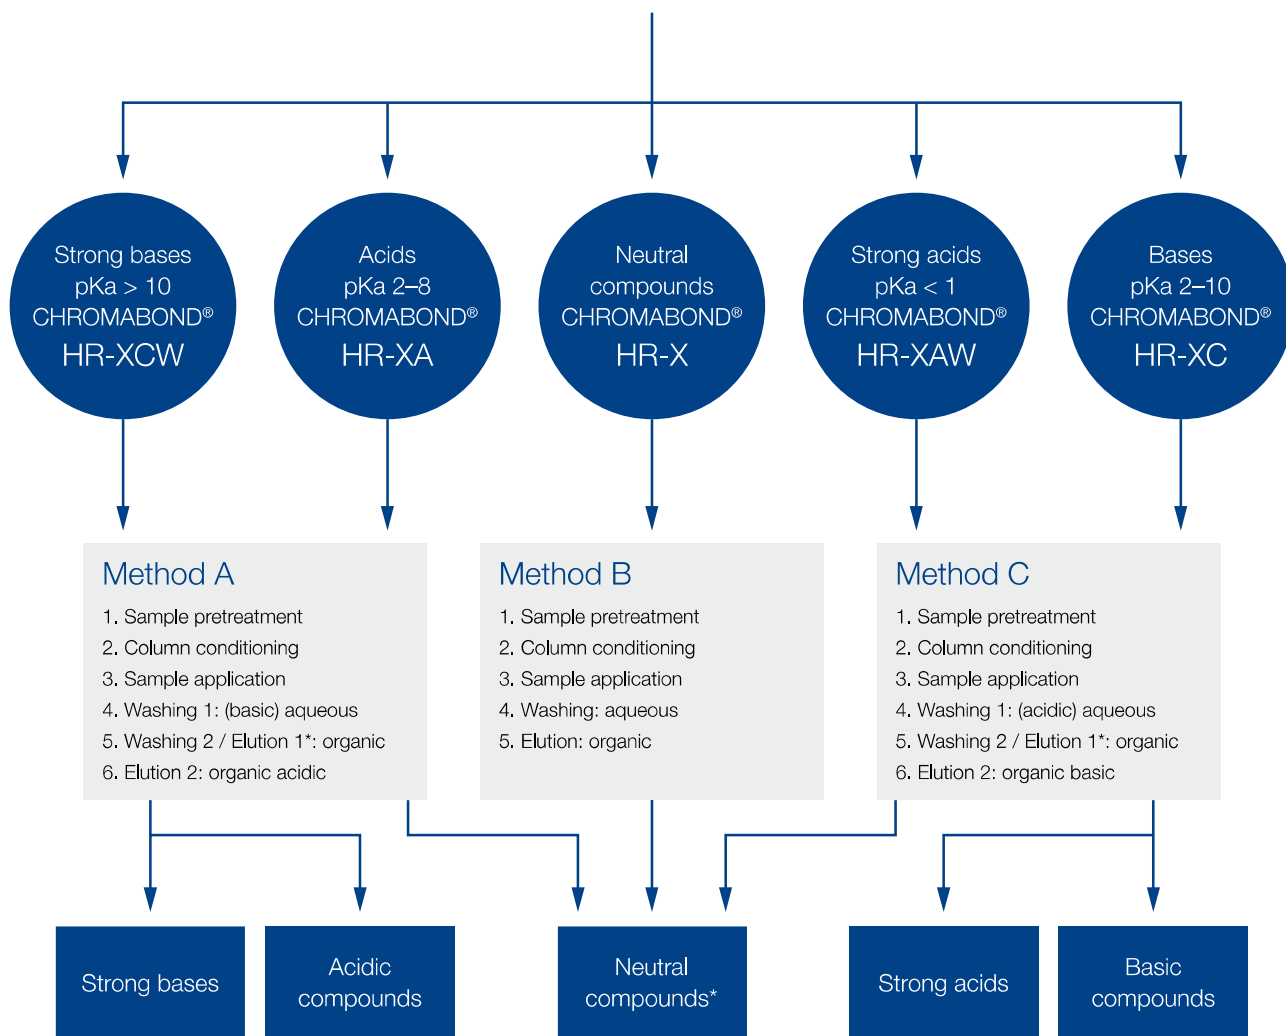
Strong bases
pKa > 10
CHROMABOND®
HR-XCW

Acids
pKa 2–8
CHROMABOND®
HR-XA

Neutral
compounds
CHROMABOND®
HR-X

Strong acids
pKa < 1
CHROMABOND®
HR-XAW

Bases
pKa 2–10
CHROMABOND®
HR-XC

Method A
1. Sample pretreatment
2. Column conditioning
3. Sample application
4. Washing 1: (basic) aqueous
5. Washing 2 / Elution 1*: organic
6. Elution 2: organic acidic

Method B
1. Sample pretreatment
2. Column conditioning
3. Sample application
4. Washing: aqueous
5. Elution: organic

Method C
1. Sample pretreatment
2. Column conditioning
3. Sample application
4. Washing 1: (acidic) aqueous
5. Washing 2 / Elution 1*: organic
6. Elution 2: organic basic

Strong bases

Acidic compounds

Neutral compounds*

Strong acids

Basic compounds